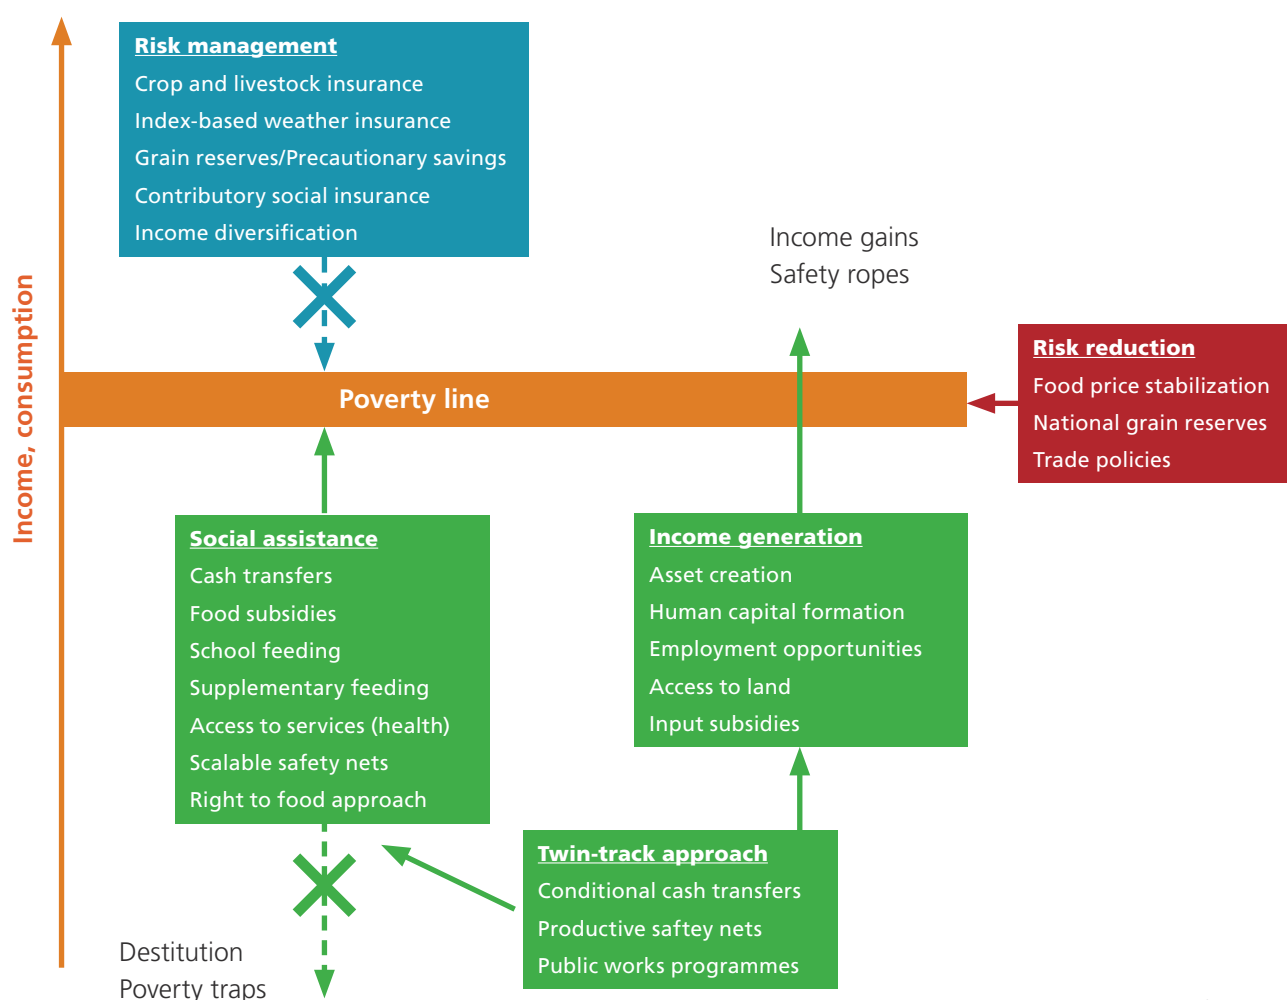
Income, consumption

Risk management
Crop and livestock insurance
Index-based weather insurance
Grain reserves/Precautionary savings
Contributory social insurance
Income diversification

Income gains
Safety ropes

Risk reduction
Food price stabilization
National grain reserves
Trade policies

Poverty line

Social assistance
Cash transfers
Food subsidies
School feeding
Supplementary feeding
Access to services (health)
Scalable safety nets
Right to food approach

Income generation
Asset creation
Human capital formation
Employment opportunities
Access to land
Input subsidies

Twin-track approach
Conditional cash transfers
Productive saftey nets
Public works programmes

Destitution
Poverty traps